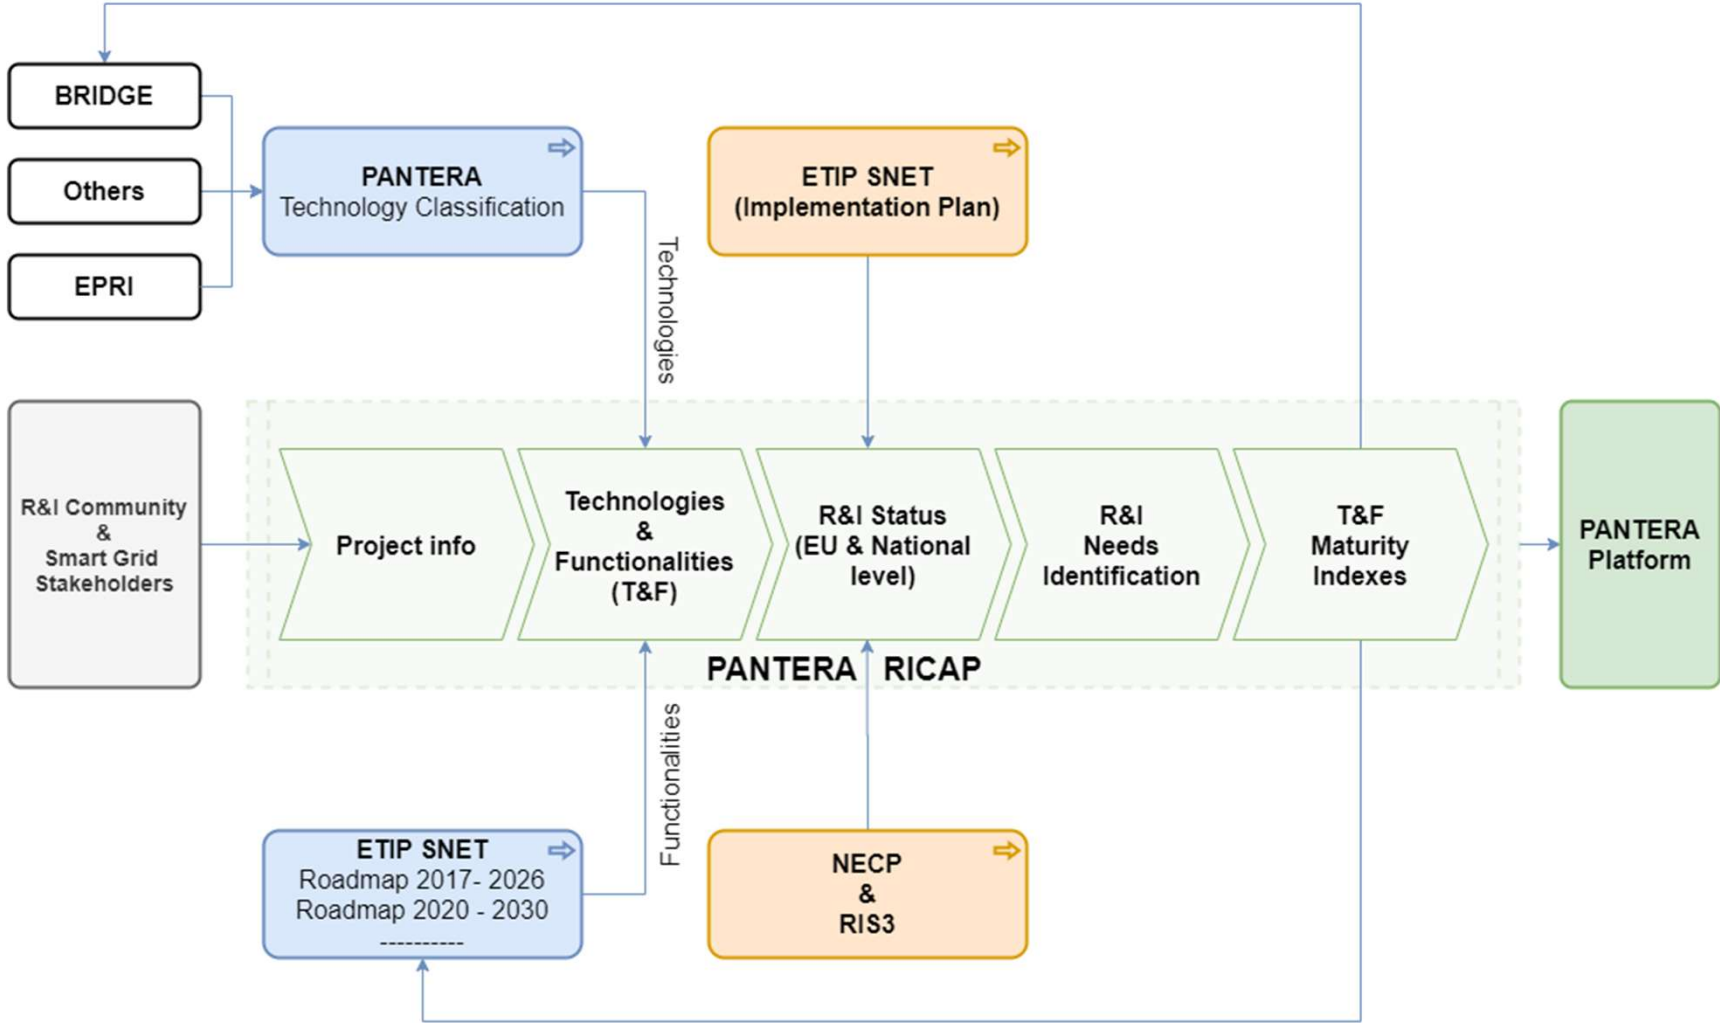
BRIDGE

Others

EPRI

PANTERA
Technology Classification

Technologies

ETIP SNET
(Implementation Plan)

R&I Community
&
Smart Grid
Stakeholders

Project info

Technologies
&
Functionalities
(T&F)

R&I Status
(EU & National
level)

R&I
Needs
Identification

T&F
Maturity
Indexes

PANTERA
Platform

PANTERA RICAP

Functionalities

ETIP SNET
Roadmap 2017- 2026
Roadmap 2020 - 2030
----------

NECP
&
RIS3